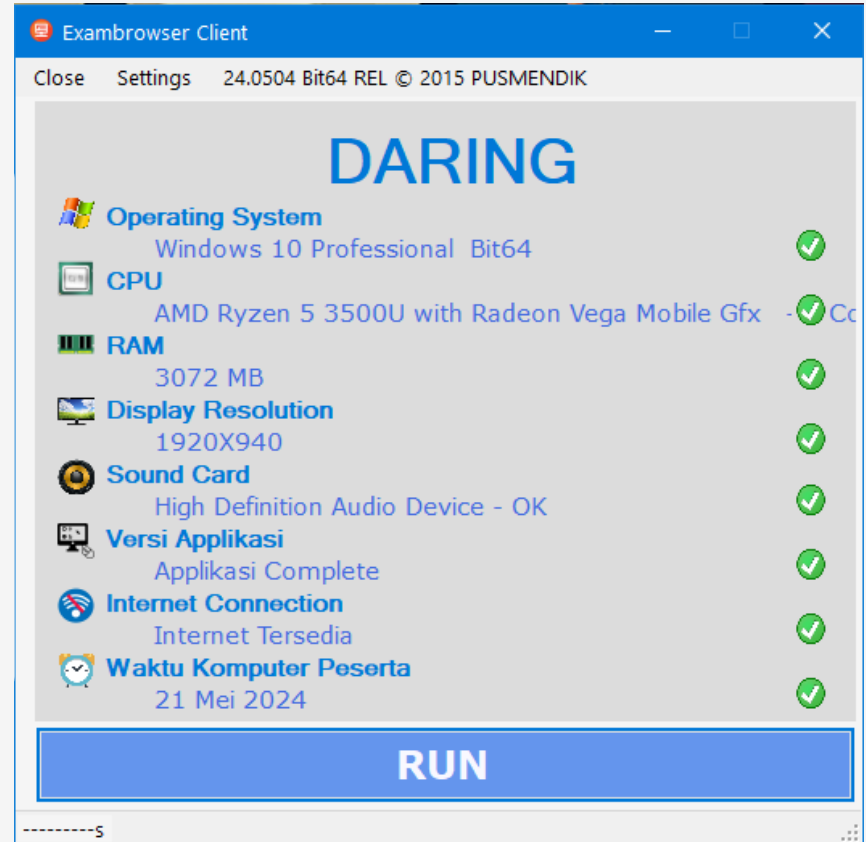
Exambrowser Client

Close Settings 24.0504 Bit64 REL © 2015 PUSMENDIK

DARING

Operating System
Windows 10 Professional Bit64

CPU
AMD Ryzen 5 3500U with Radeon Vega Mobile Gfx - Co

RAM
3072 MB

Display Resolution
1920X940

Sound Card
High Definition Audio Device - OK

Versi Applikasi
Applikasi Complete

Internet Connection
Internet Tersedia

Waktu Komputer Peserta
21 Mei 2024

RUN

---------s